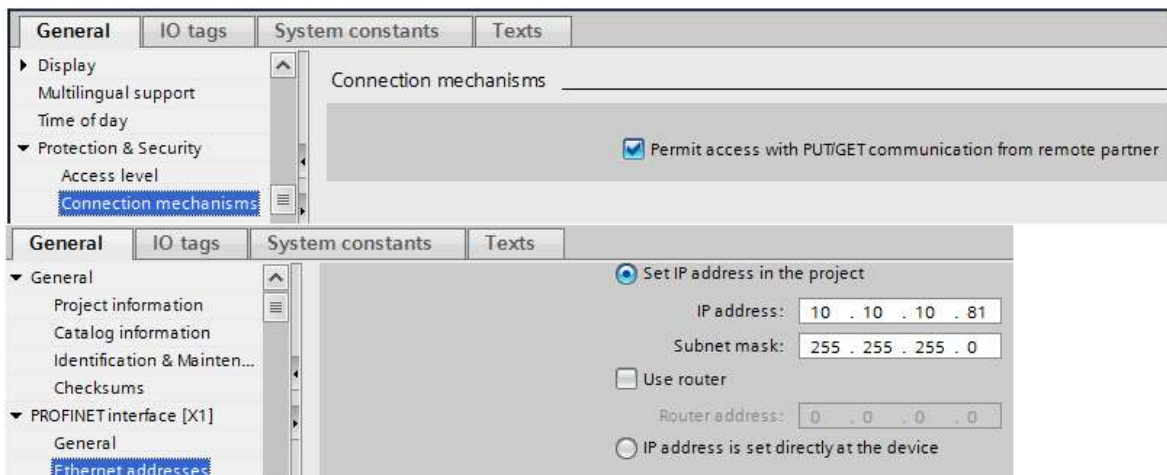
General | IO tags | System constants | Texts

Display
Multilingual support
Time of day
Protection & Security
Access level
Connection mechanisms

Connection mechanisms

Permit access with PUT/GET communication from remote partner

General | IO tags | System constants | Texts

General
Project information
Catalog information
Identification & Mainten...
Checksums
PROFINET interface [X1]
General
Ethernet addresses

Set IP address in the project
IP address: 10 . 10 . 10 . 81
Subnet mask: 255 . 255 . 255 . 0
Use router
Router address: 0 . 0 . 0 . 0
IP address is set directly at the device